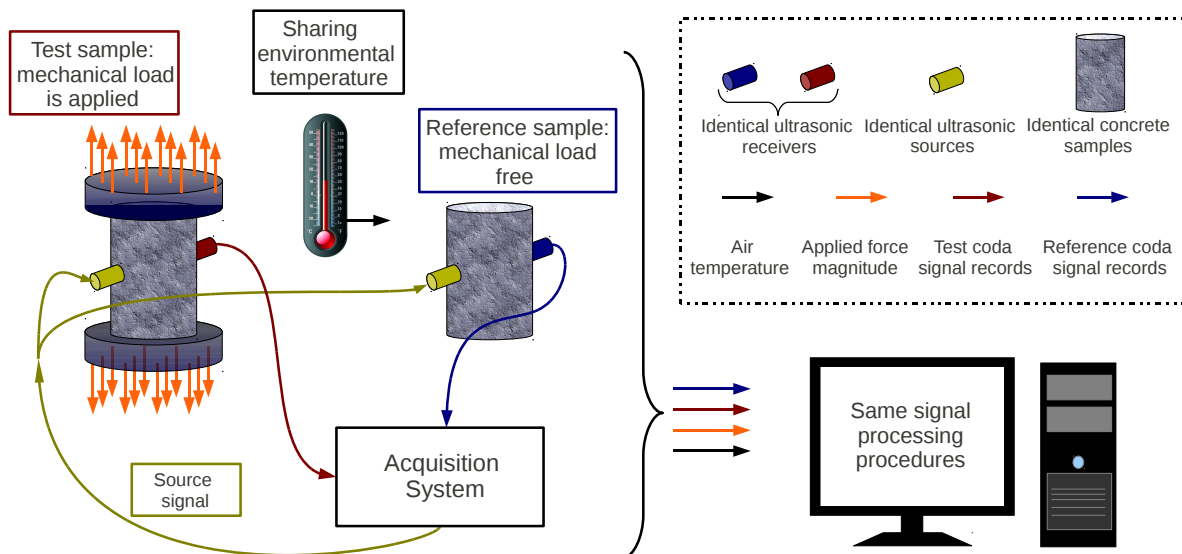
Test sample: mechanical load is applied

Sharing environmental temperature

Reference sample: mechanical load free

Identical ultrasonic receivers

Identical ultrasonic sources

Identical concrete samples

Air temperature

Applied force magnitude

Test coda signal records

Reference coda signal records

Same signal processing procedures

Acquisition System

Source signal